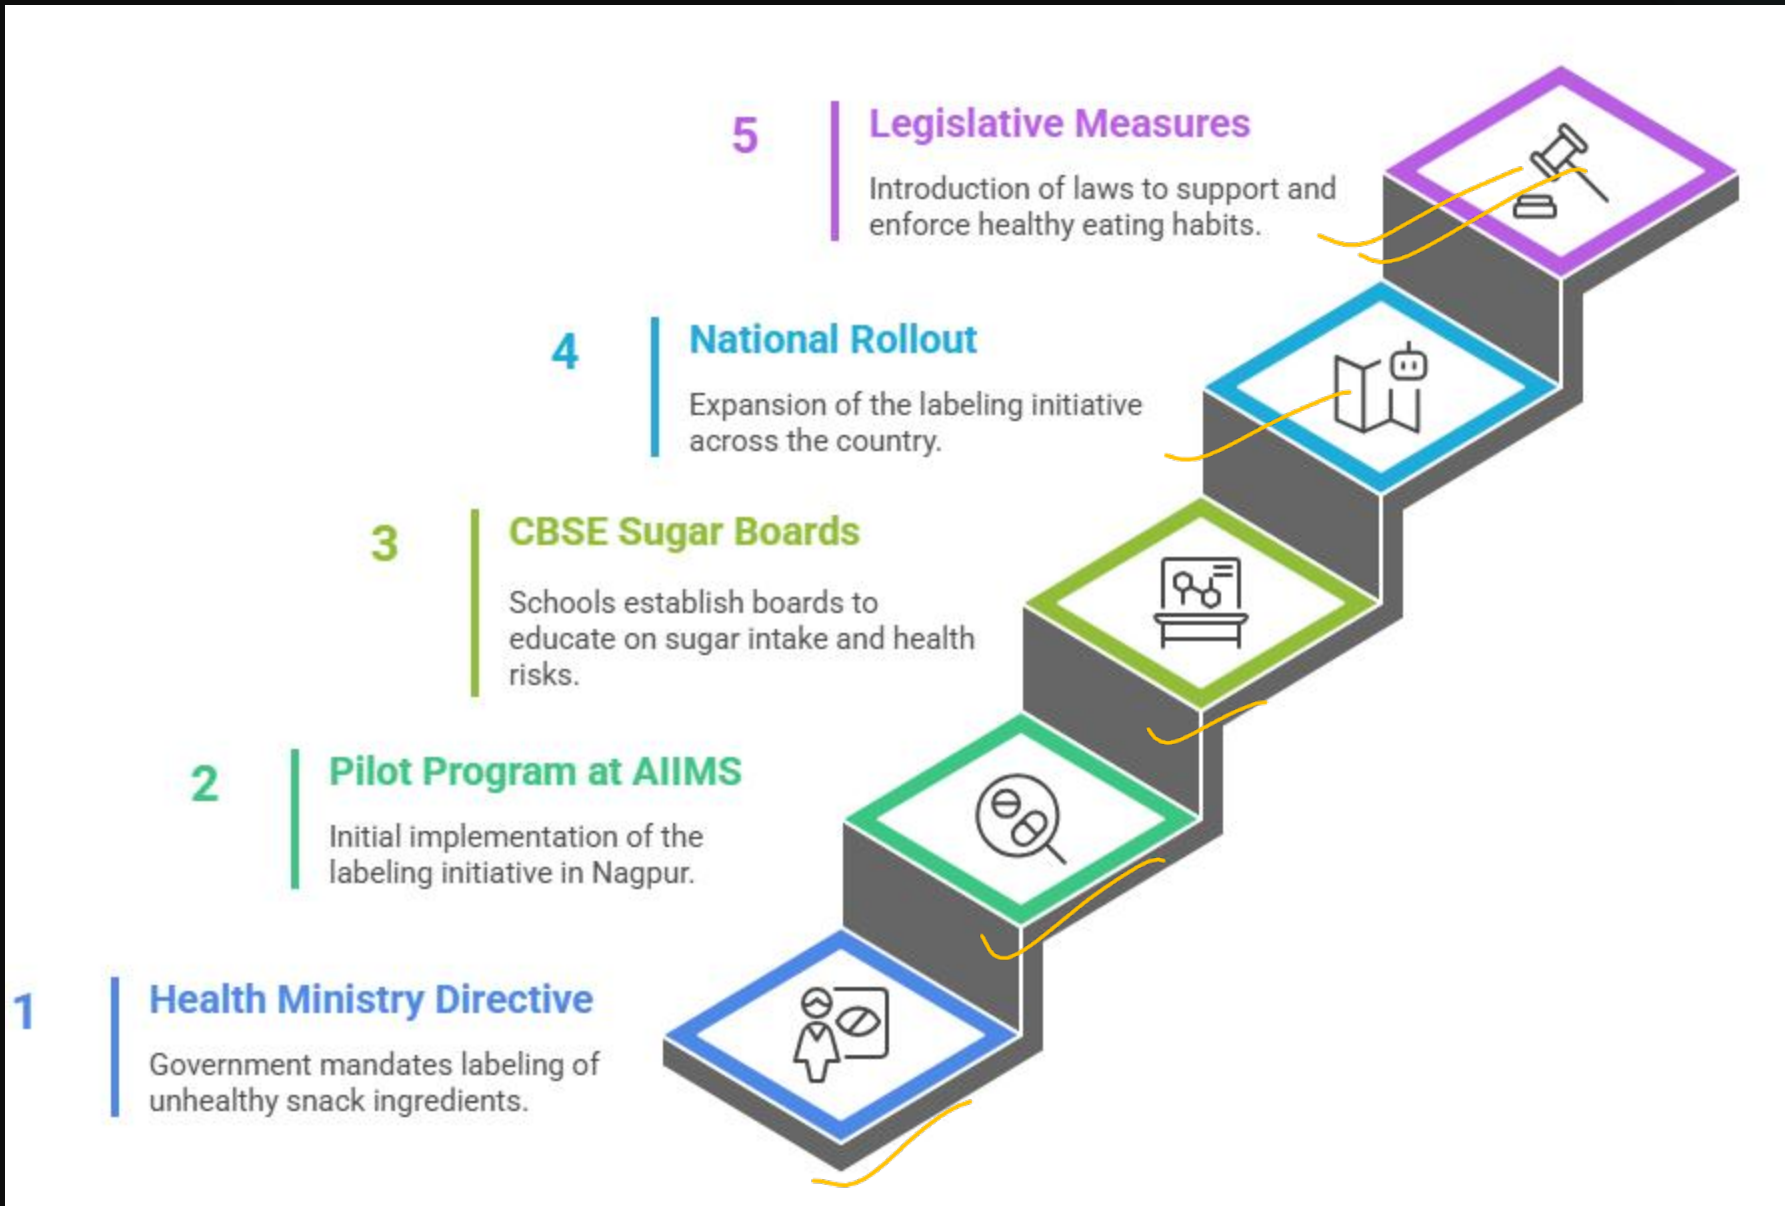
5 Legislative Measures

Introduction of laws to support and enforce healthy eating habits.

4 National Rollout

Expansion of the labeling initiative across the country.

3 CBSE Sugar Boards

Schools establish boards to educate on sugar intake and health risks.

2 Pilot Program at AIIMS

Initial implementation of the labeling initiative in Nagpur.

1 Health Ministry Directive

Government mandates labeling of unhealthy snack ingredients.